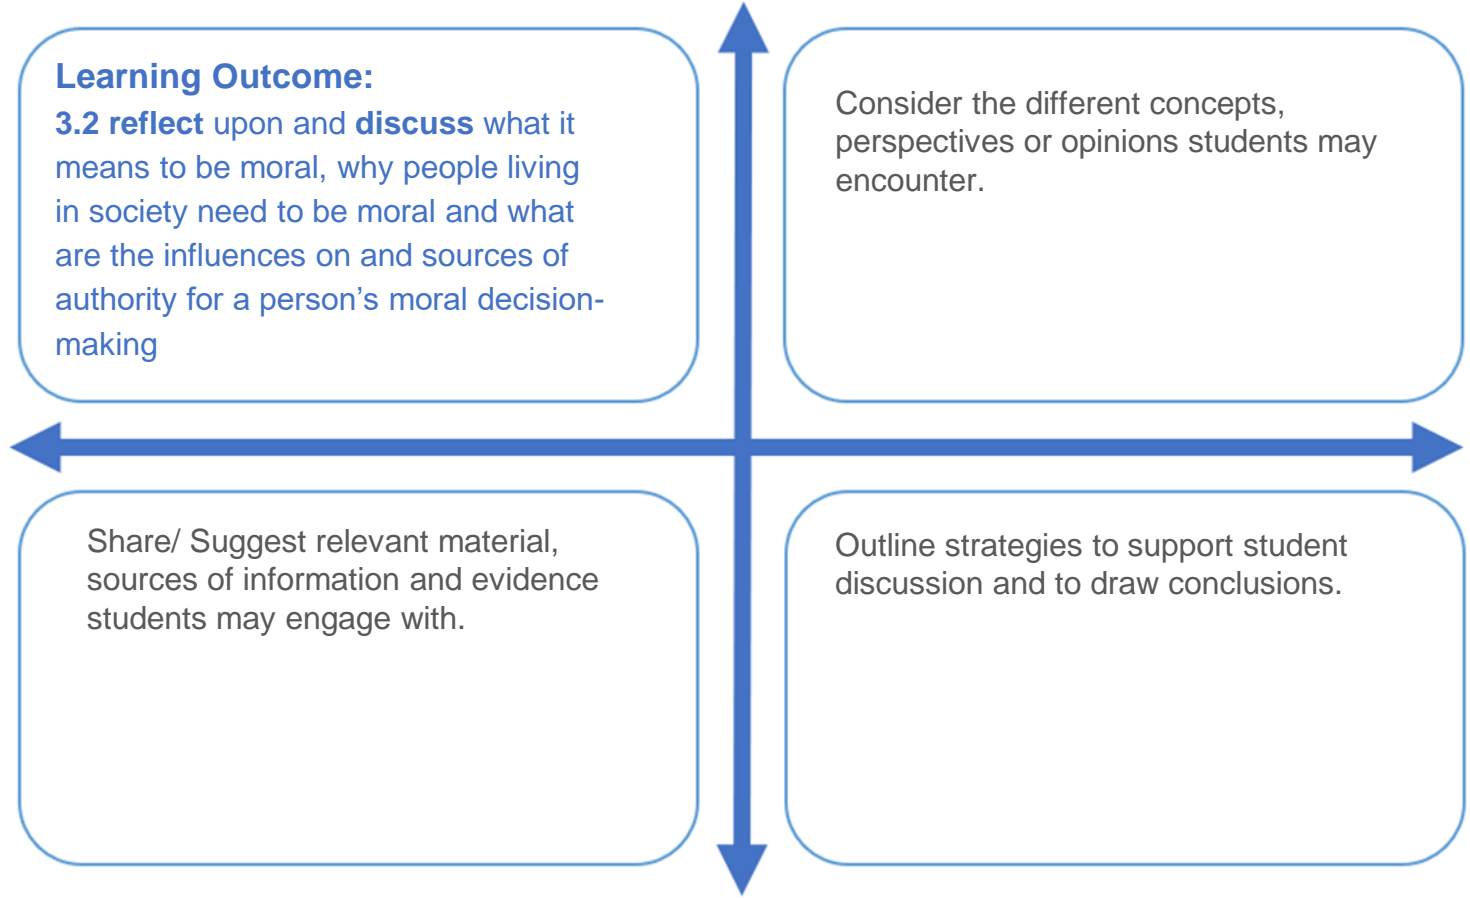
Learning Outcome:
3.2 reflect upon and discuss what it means to be moral, why people living in society need to be moral and what are the influences on and sources of authority for a person's moral decision-making

Consider the different concepts, perspectives or opinions students may encounter.

Share/ Suggest relevant material, sources of information and evidence students may engage with.

Outline strategies to support student discussion and to draw conclusions.